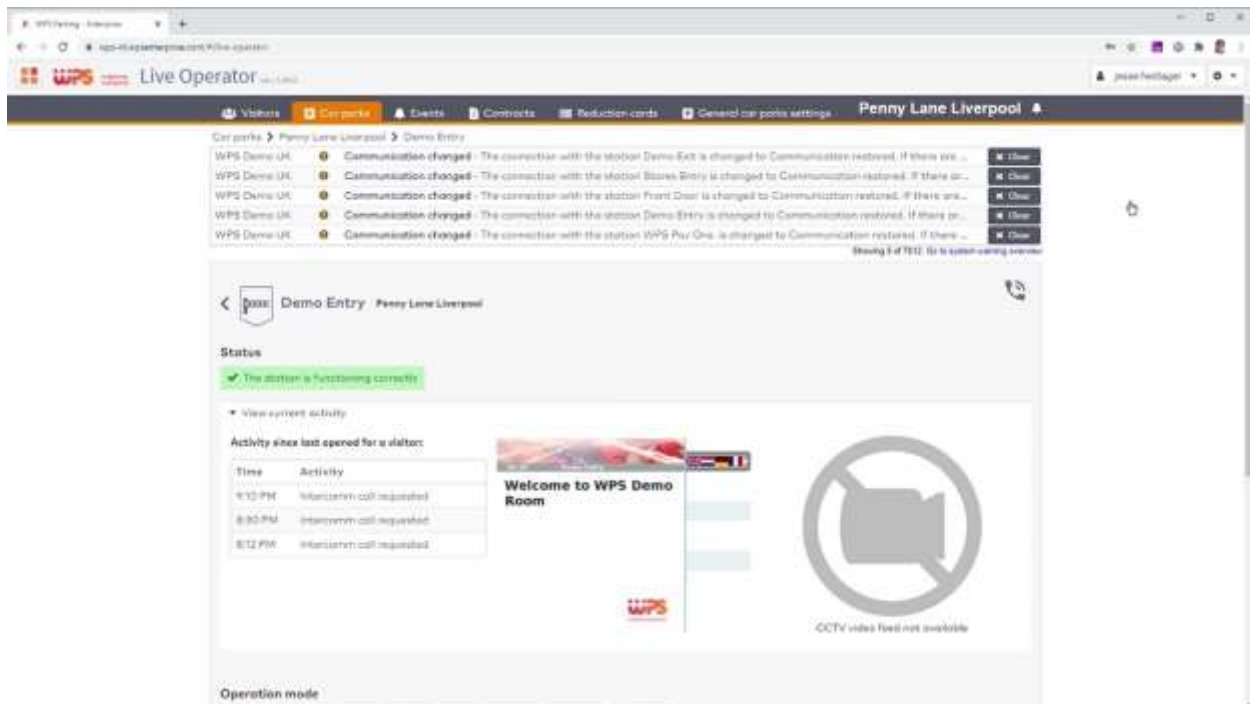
WPS Parking - Enterprise

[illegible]

WPS Live Operator

jesse.hettinger

Visitors Car parks Events Contracts Reduction cards General car parks settings Penny Lane Liverpool

Car parks > Penny Lane Liverpool > Demo Entry

| | | | |
|---|---|---|---|
| WPS Demo UK | | Communication changed - The connection with the station Demo Exit is changed to Communication restored. If there are ... | Clear |
| WPS Demo UK | | Communication changed - The connection with the station Stores Entry is changed to Communication restored. If there ar... | Clear |
| WPS Demo UK | | Communication changed - The connection with the station Front Door is changed to Communication restored. If there are... | Clear |
| WPS Demo UK | | Communication changed - The connection with the station Demo Entry is changed to Communication restored. If there ar... | Clear |
| WPS Demo UK | | Communication changed - The connection with the station WPS Pay One is changed to Communication restored. If there ... | Clear |

Showing 5 of 7512 Go to system warning overview

Demo Entry Penny Lane Liverpool

Status

The station is functioning correctly

View current activity

Activity since last opened for a visitor:

| Time | Activity |
|---|---|
| 9:10 PM | Intercomm call requested |
| 8:30 PM | Intercomm call requested |
| 8:12 PM | Intercomm call requested |

Welcome to WPS Demo Room

WPS

CCTV video feed not available

Operation mode